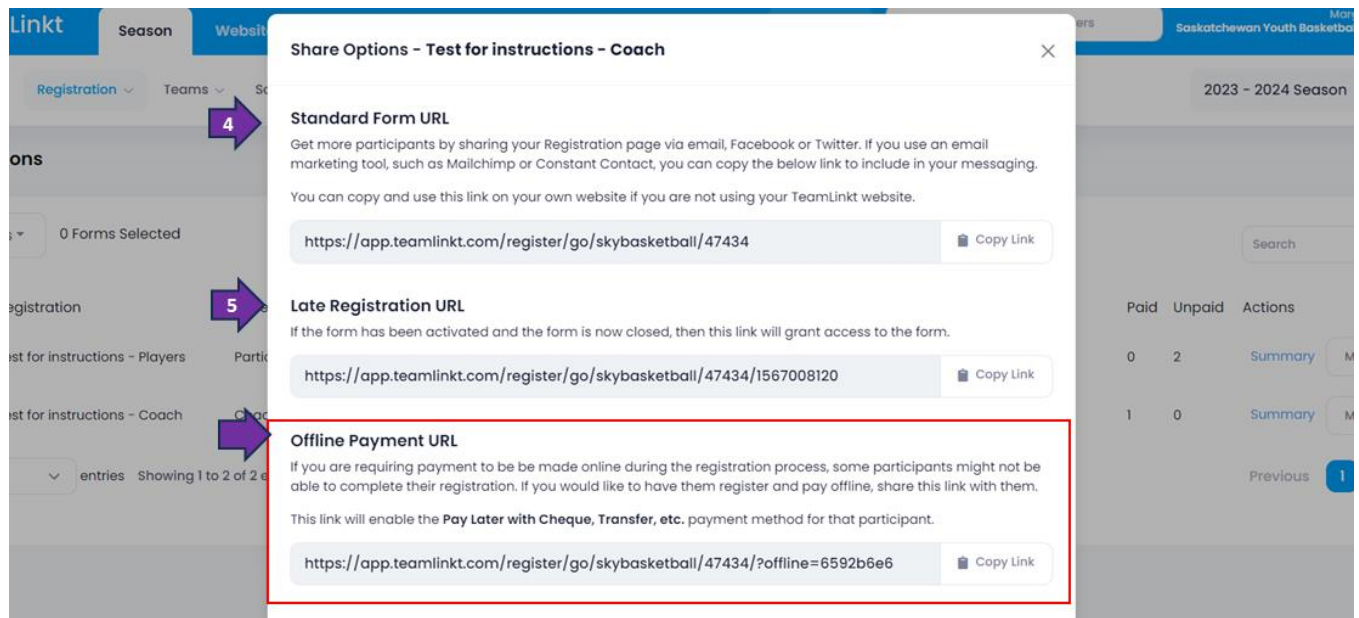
Linkt
Season
Websit
ers
Mar
Saskatchewan Youth Basketba
Registration
Teams
Sc
2023 - 2024 Season
ons
0 Forms Selected
Search
egistration
Paid
Unpaid
Actions
st for instructions - Players
Partic
0
2
Summary
M
st for instructions - Coach
Coac
1
0
Summary
M
entries
Showing 1 to 2 of 2 e
Previous
1

Share Options - Test for instructions - Coach

4

Standard Form URL
Get more participants by sharing your Registration page via email, Facebook or Twitter. If you use an email marketing tool, such as Mailchimp or Constant Contact, you can copy the below link to include in your messaging.

You can copy and use this link on your own website if you are not using your TeamLinkt website.

https://app.teamlinkt.com/register/go/skybasketball/47434
Copy Link

5

Late Registration URL
If the form has been activated and the form is now closed, then this link will grant access to the form.

https://app.teamlinkt.com/register/go/skybasketball/47434/1567008120
Copy Link

Offline Payment URL
If you are requiring payment to be be made online during the registration process, some participants might not be able to complete their registration. If you would like to have them register and pay offline, share this link with them.

This link will enable the **Pay Later with Cheque, Transfer, etc.** payment method for that participant.

https://app.teamlinkt.com/register/go/skybasketball/47434/?offline=6592b6e6
Copy Link